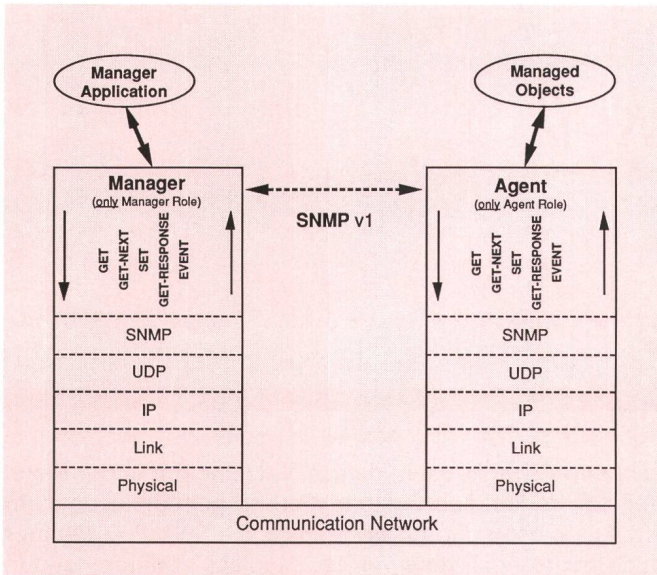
Manager Application

Managed Objects

Manager
(only Manager Role)

GET
GET-NEXT
SET
GET-RESPONSE
EVENT

SNMP v1

Agent
(only Agent Role)

GET
GET-NEXT
SET
GET-RESPONSE
EVENT

SNMP
UDP
IP
Link
Physical

SNMP
UDP
IP
Link
Physical

Communication Network